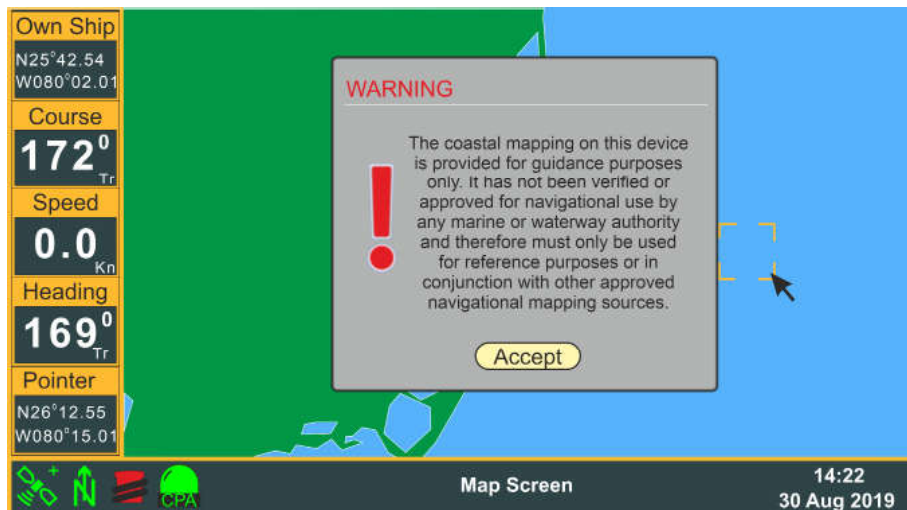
Own Ship
N25°42.54
W080°02.01

Course
172$^0$
Tr

Speed
0.0
Kn

Heading
169$^0$
Tr

Pointer
N26°12.55
W080°15.01

WARNING

!

The coastal mapping on this device is provided for guidance purposes only. It has not been verified or approved for navigational use by any marine or waterway authority and therefore must only be used for reference purposes or in conjunction with other approved navigational mapping sources.

Accept

N

CPA

Map Screen

14:22
30 Aug 2019